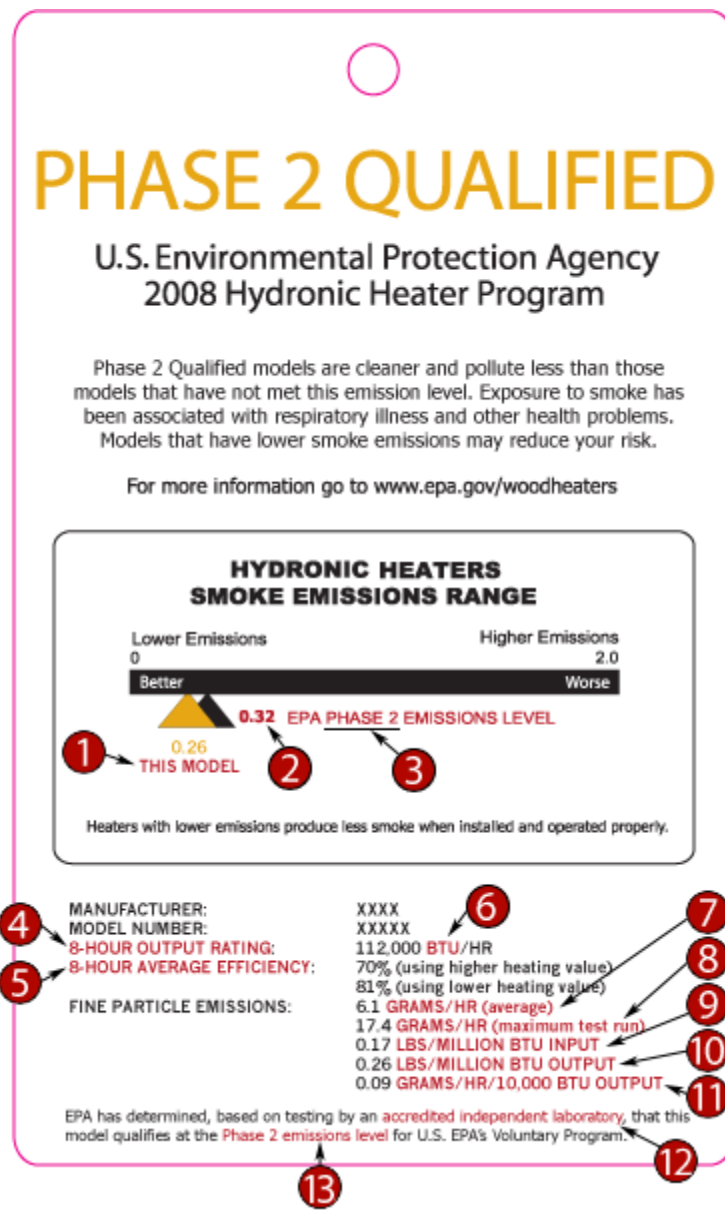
PHASE 2 QUALIFIED

U.S. Environmental Protection Agency
2008 Hydronic Heater Program

Phase 2 Qualified models are cleaner and pollute less than those models that have not met this emission level. Exposure to smoke has been associated with respiratory illness and other health problems. Models that have lower smoke emissions may reduce your risk.

For more information go to www.epa.gov/woodheaters

HYDRONIC HEATERS
SMOKE EMISSIONS RANGE

Lower Emissions
0
Higher Emissions
2.0
Better
Worse

0.32 EPA PHASE 2 EMISSIONS LEVEL

0.26
THIS MODEL

1
2
3

Heaters with lower emissions produce less smoke when installed and operated properly.

| | |
|---|---|
| MANUFACTURER: | XXXX |
| MODEL NUMBER: | XXXXX |
| 8-HOUR OUTPUT RATING: | 112,000 BTU/HR |
| 8-HOUR AVERAGE EFFICIENCY: | 70% (using higher heating value) |
| | 81% (using lower heating value) |
| FINE PARTICLE EMISSIONS: | 6.1 GRAMS/HR (average) |
| | 17.4 GRAMS/HR (maximum test run) |
| | 0.17 LBS/MILLION BTU INPUT |
| | 0.26 LBS/MILLION BTU OUTPUT |
| | 0.09 GRAMS/HR/10,000 BTU OUTPUT |

4
5
6
7
8
9
10
11

EPA has determined, based on testing by an accredited independent laboratory, that this model qualifies at the Phase 2 emissions level for U.S. EPA's Voluntary Program.

12
13